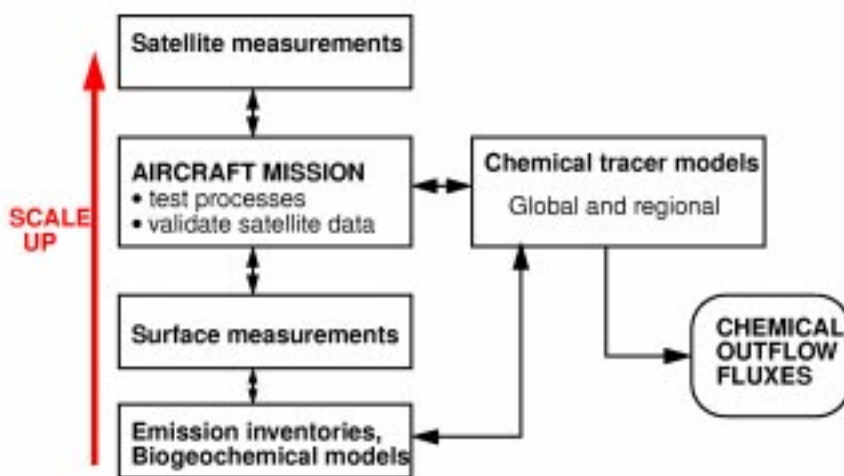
SCALE UP

Satellite measurements

AIRCRAFT MISSION
• test processes
• validate satellite data

Chemical tracer models
Global and regional

Surface measurements

CHEMICAL OUTFLOW FLUXES

Emission inventories, Biogeochemical models